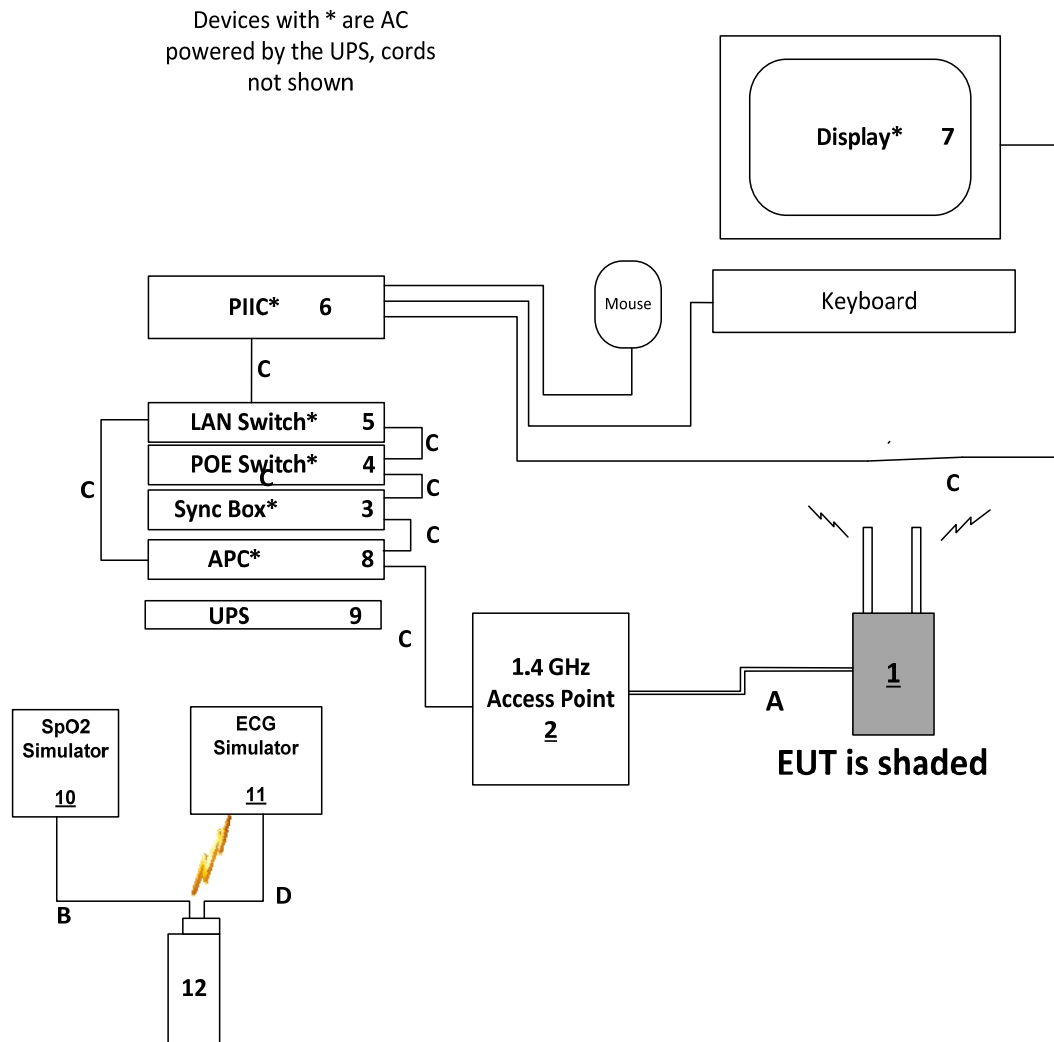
Devices with * are AC powered by the UPS, cords not shown

Display* 7

Mouse

Keyboard

PIIC* 6

C

LAN Switch* 5

C

POE Switch* 4

C

C

C

Sync Box* 3

C

C

APC* 8

UPS 9

C

1.4 GHz
Access Point
2

A

1

EUT is shaded

SpO2
Simulator
10

ECG
Simulator
11

B

D

12